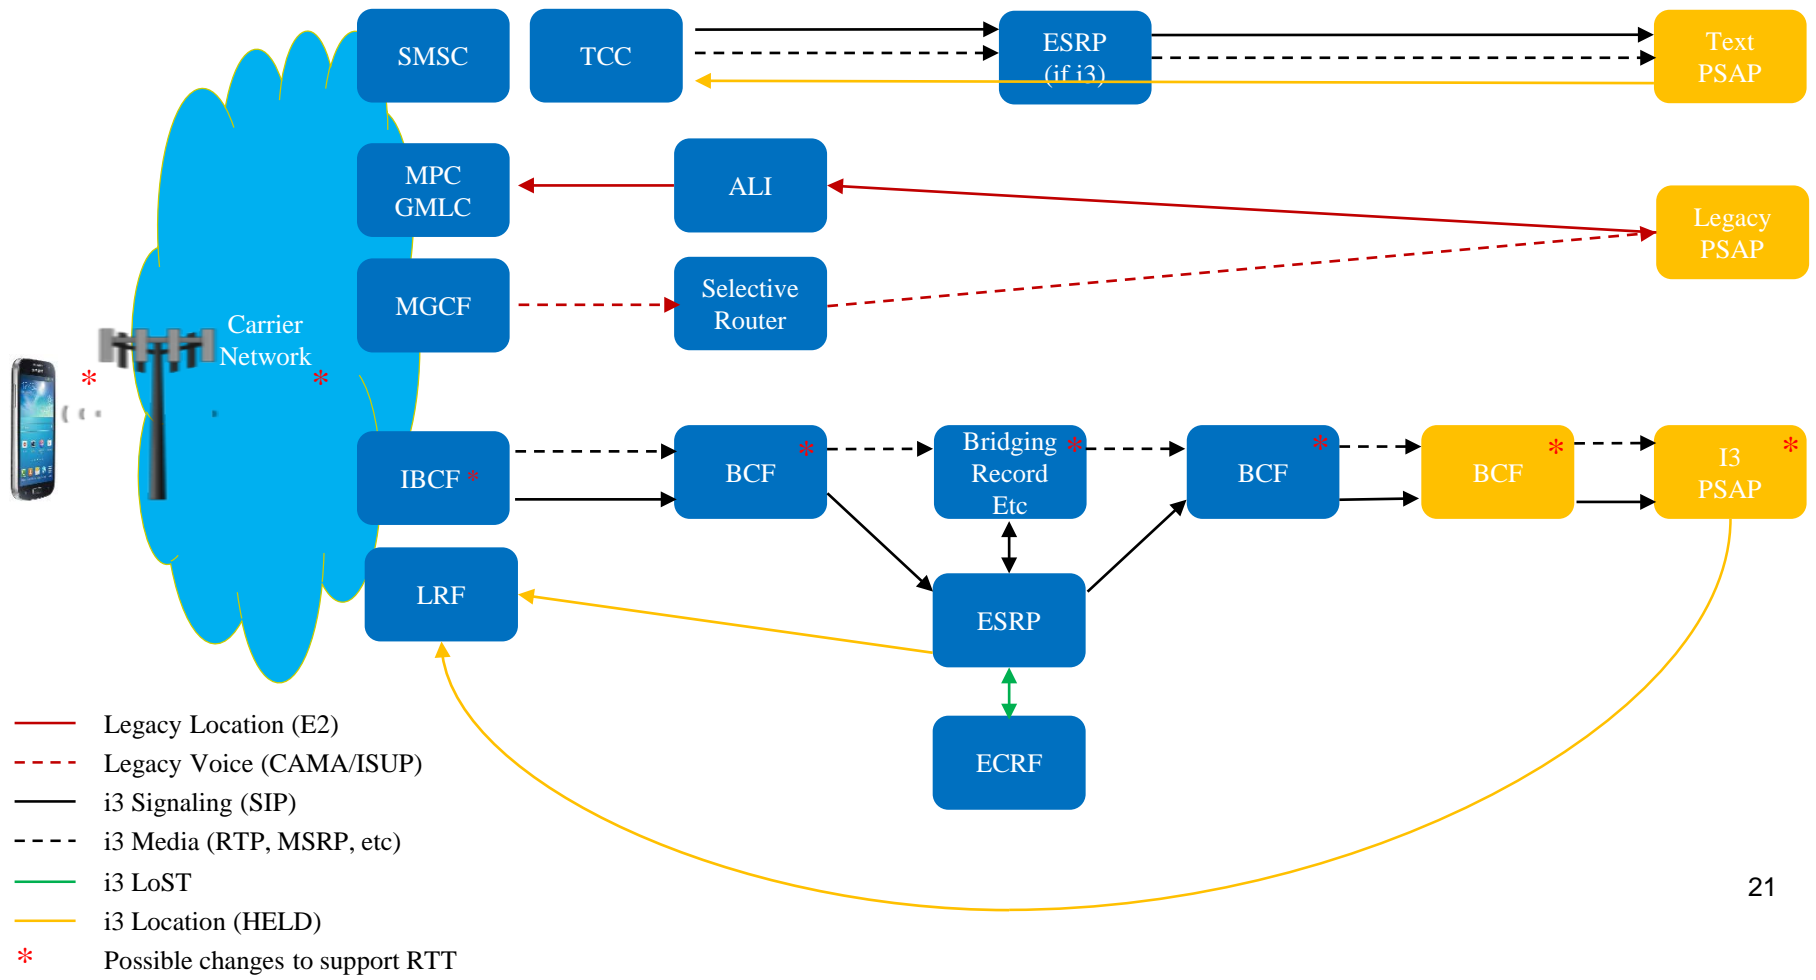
SMSC

TCC

ESRP (if i3)

Text PSAP

MPC GMLC

ALI

Legacy PSAP

MGCF

Selective Router

Carrier Network *

*

IBCF *

BCF *

Bridging Record Etc *

BCF *

BCF *

I3 PSAP *

LRF

ESRP

ECRF

Legacy Location (E2)
Legacy Voice (CAMA/ISUP)
i3 Signaling (SIP)
i3 Media (RTP, MSRP, etc)
i3 LoST
i3 Location (HELD)
* Possible changes to support RTT

21